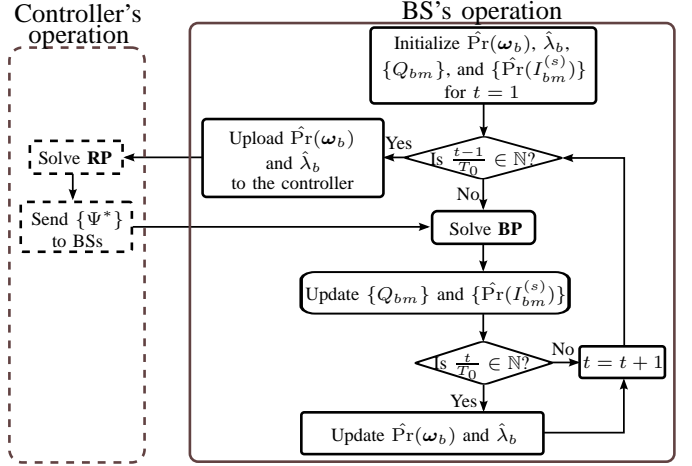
Controller's operation

BS's operation

Initialize $\hat{\Pr}(\boldsymbol{\omega}_b)$, $\hat{\lambda}_b$, $\{Q_{bm}\}$, and $\{\hat{\Pr}(I_{bm}^{(s)})\}$ for $t=1$

Upload $\hat{\Pr}(\boldsymbol{\omega}_b)$ and $\hat{\lambda}_b$ to the controller

Yes

Is $\frac{t-1}{T_0} \in \mathbb{N}$?

No

Solve **RP**

Send $\{\Psi^*\}$ to BSs

Solve **BP**

Update $\{Q_{bm}\}$ and $\{\hat{\Pr}(I_{bm}^{(s)})\}$

Is $\frac{t}{T_0} \in \mathbb{N}$?

No

$t = t+1$

Yes

Update $\hat{\Pr}(\boldsymbol{\omega}_b)$ and $\hat{\lambda}_b$